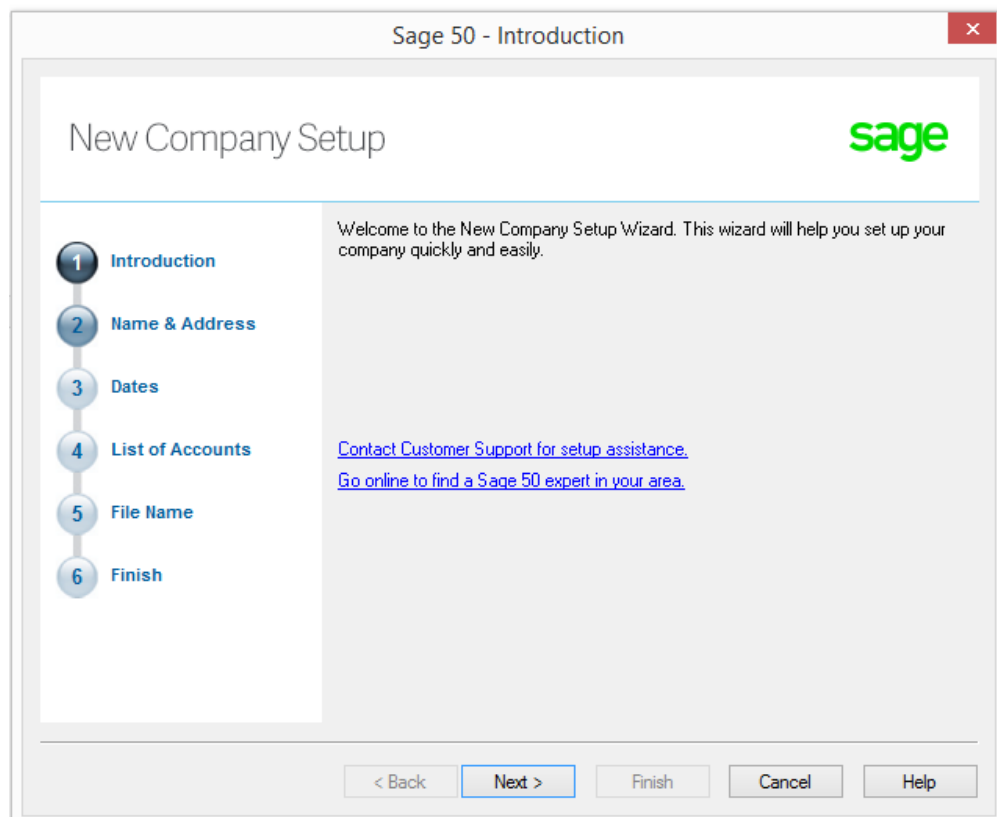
Sage 50 - Introduction

New Company Setup

sage

1 Introduction
2 Name & Address
3 Dates
4 List of Accounts
5 File Name
6 Finish

Welcome to the New Company Setup Wizard. This wizard will help you set up your company quickly and easily.

Contact Customer Support for setup assistance.

Go online to find a Sage 50 expert in your area.

< Back
Next >
Finish
Cancel
Help